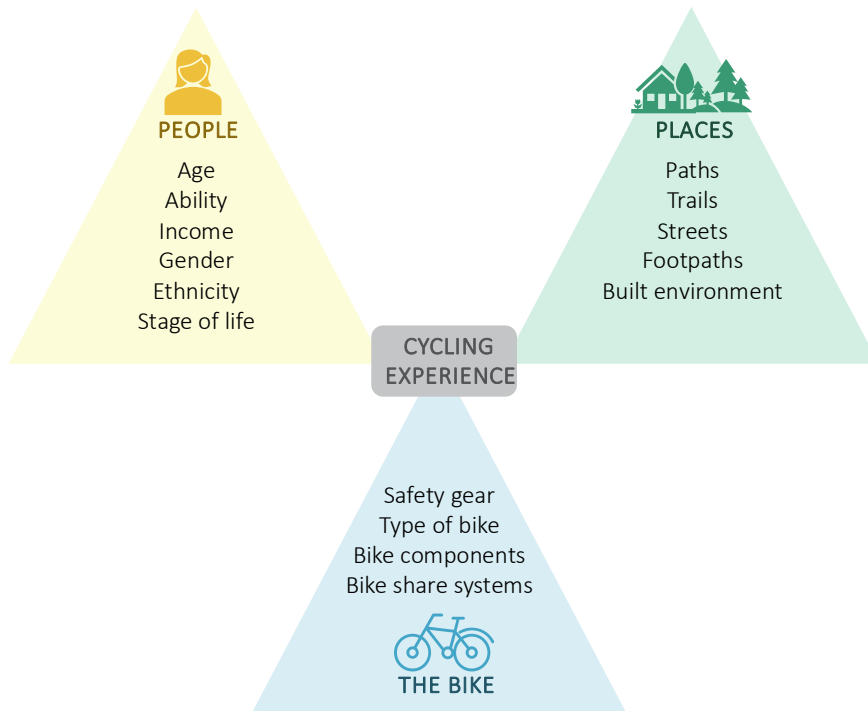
PEOPLE

Age
Ability
Income
Gender
Ethnicity
Stage of life

PLACES

Paths
Trails
Streets
Footpaths
Built environment

CYCLING EXPERIENCE

Safety gear
Type of bike
Bike components
Bike share systems

THE BIKE